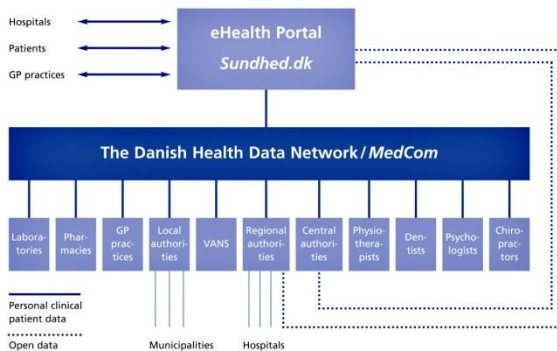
Hospitals

Patients

GP practices

eHealth Portal

Sundhed.dk

The Danish Health Data Network / MedCom

Laboratories

Pharmacies

GP practices

Local authorities

VANS

Regional authorities

Central authorities

Physiotherapists

Dentists

Psychologists

Chiropractors

Personal clinical patient data

Open data

Municipalities

Hospitals